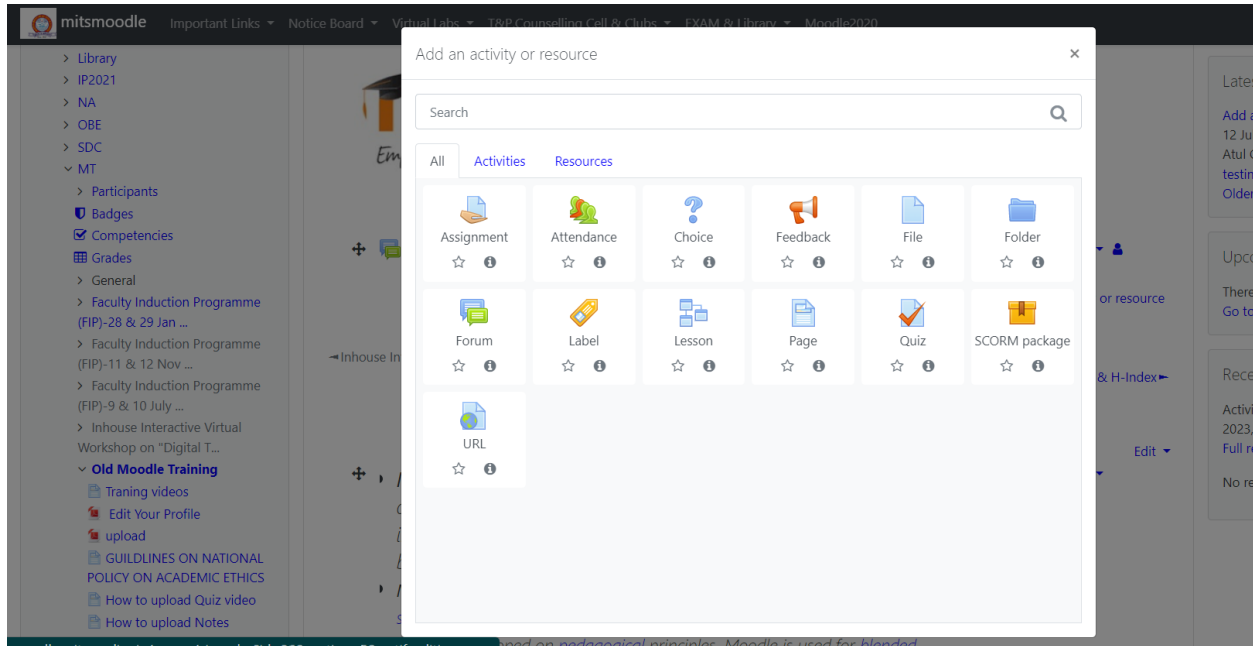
mitsmoodle Important Links Notice Board Virtual Labs T&P Counselling Cell & Clubs EXAM & Library Moodle2020

Library
IP2021
NA
OBE
SDC
MT
Participants
Badges
Competencies
Grades
General
Faculty Induction Programme (FIP)-28 & 29 Jan ...
Faculty Induction Programme (FIP)-11 & 12 Nov ...
Faculty Induction Programme (FIP)-9 & 10 July ...
Inhouse Interactive Virtual Workshop on "Digital T...
Old Moodle Training
Traning videos
Edit Your Profile
upload
GUILDLINES ON NATIONAL POLICY ON ACADEMIC ETHICS
How to upload Quiz video
How to upload Notes

Add an activity or resource
×
Search
All Activities Resources

Assignment
Attendance
Choice
Feedback
File
Folder
Forum
Label
Lesson
Page
Quiz
SCORM package
URL

Em
◄Inhouse In
or resource
& H-Index►
Edit
Late
Add a
12 Ju
Atul C
testin
Olde
Upco
There
Go to
Rece
Activi
2023,
Full re
No re
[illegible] ped on pedagogical principles. Moodle is used for blended